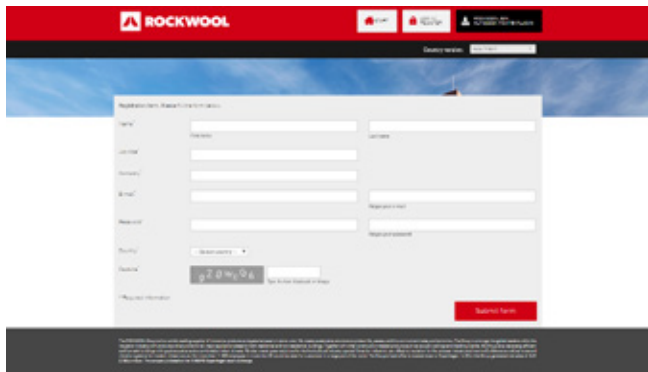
ROCKWOOL

Country version:

Registration form. Please fill the form below.

Name*

First name

Last name

Job title

Company

E-mail*

Repeat your e-mail

Password

Repeat your password

Country*

Captcha*

Type the text displayed in image

* Required information

Submit form

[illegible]